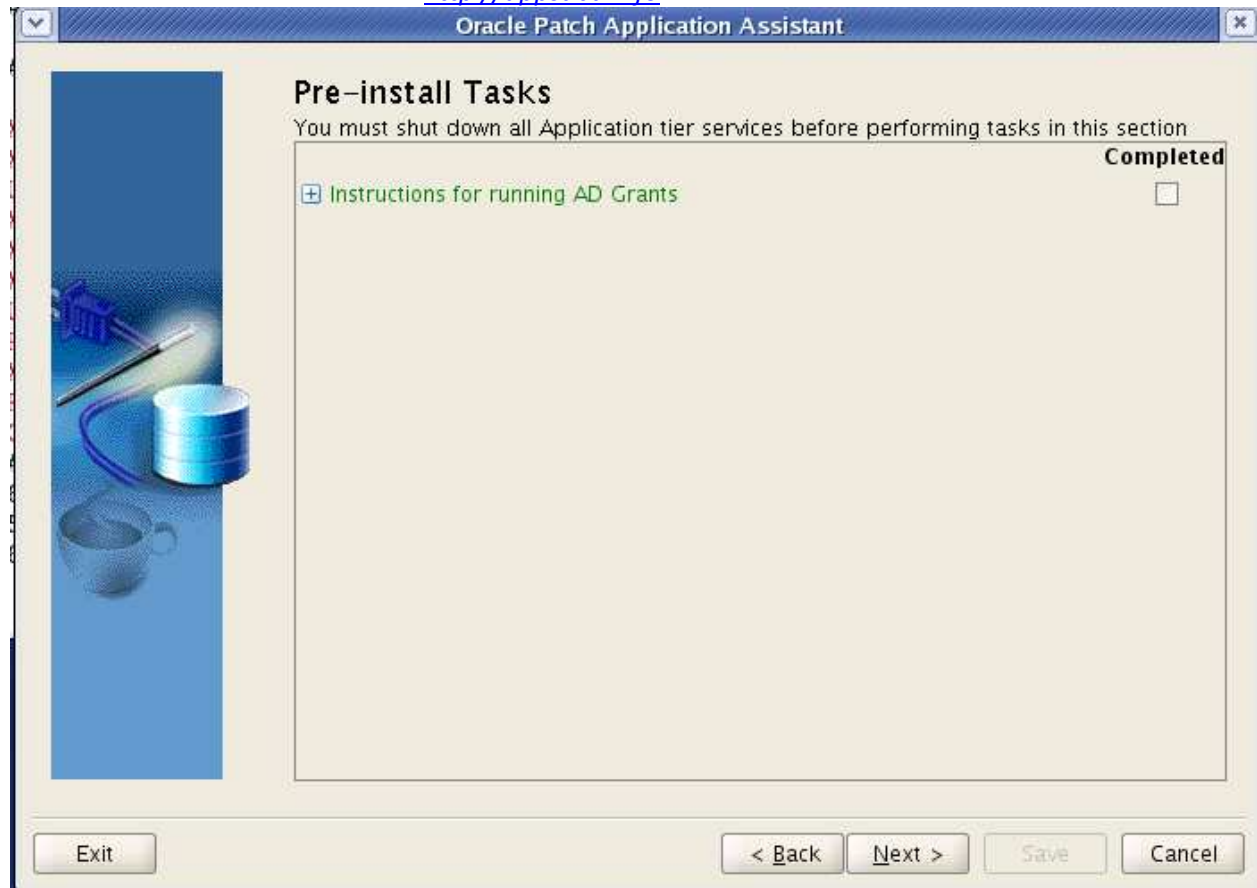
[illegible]

Oracle Patch Application Assistant

Pre-install Tasks

You must shut down all Application tier services before performing tasks in this section

Completed

Instructions for running AD Grants

Exit

< Back

Next >

Save

Cancel